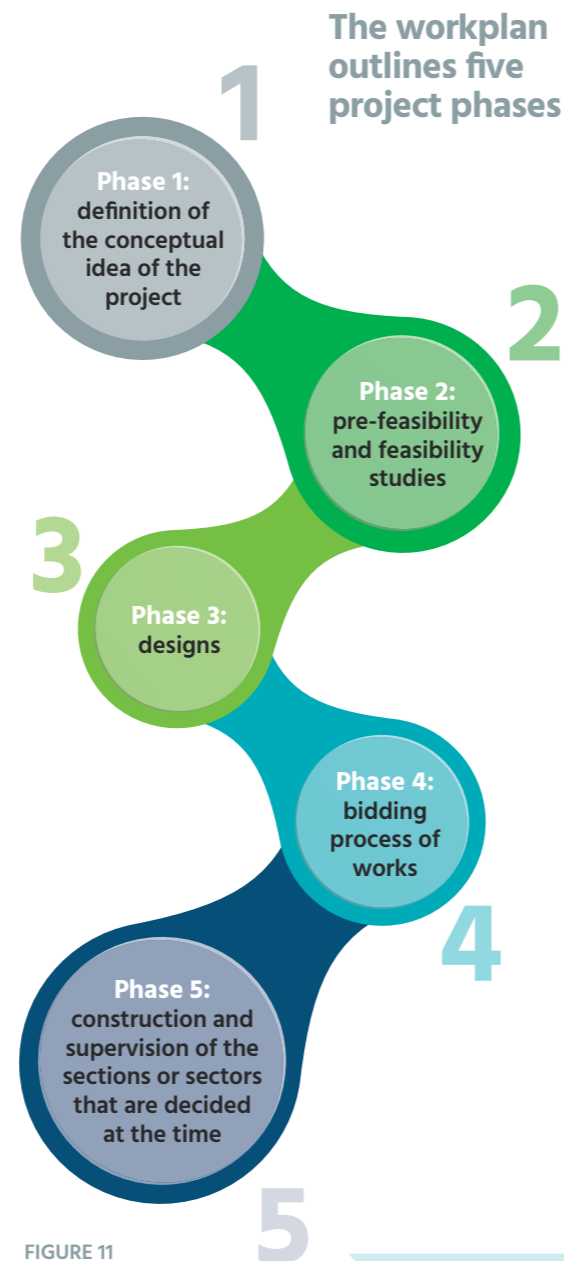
The workplan outlines five project phases

1

Phase 1: definition of the conceptual idea of the project

2

Phase 2: pre-feasibility and feasibility studies

3

Phase 3: designs

Phase 4: bidding process of works

4

Phase 5: construction and supervision of the sections or sectors that are decided at the time

5

FIGURE 11